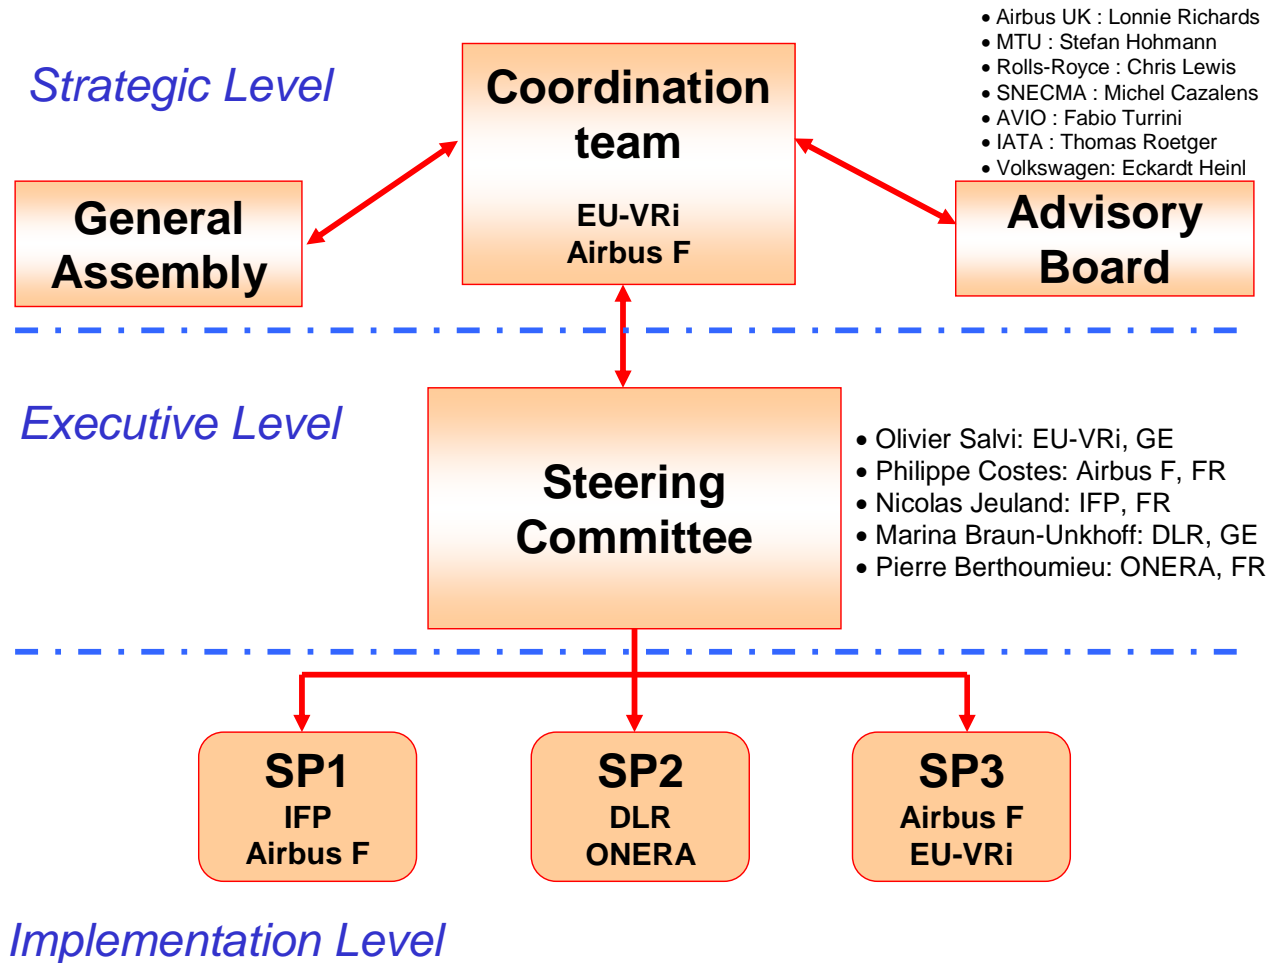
Strategic Level

Coordination team

EU-VRi
Airbus F

• Airbus UK : Lonnie Richards
• MTU : Stefan Hohmann
• Rolls-Royce : Chris Lewis
• SNECMA : Michel Cazalens
• AVIO : Fabio Turrini
• IATA : Thomas Roetger
• Volkswagen: Eckardt Heinl

General Assembly

Advisory Board

Executive Level

Steering Committee

• Olivier Salvi: EU-VRi, GE
• Philippe Costes: Airbus F, FR
• Nicolas Jeuland: IFP, FR
• Marina Braun-Unkhoff: DLR, GE
• Pierre Berthoumieu: ONERA, FR

SP1
IFP
Airbus F

SP2
DLR
ONERA

SP3
Airbus F
EU-VRi

Implementation Level